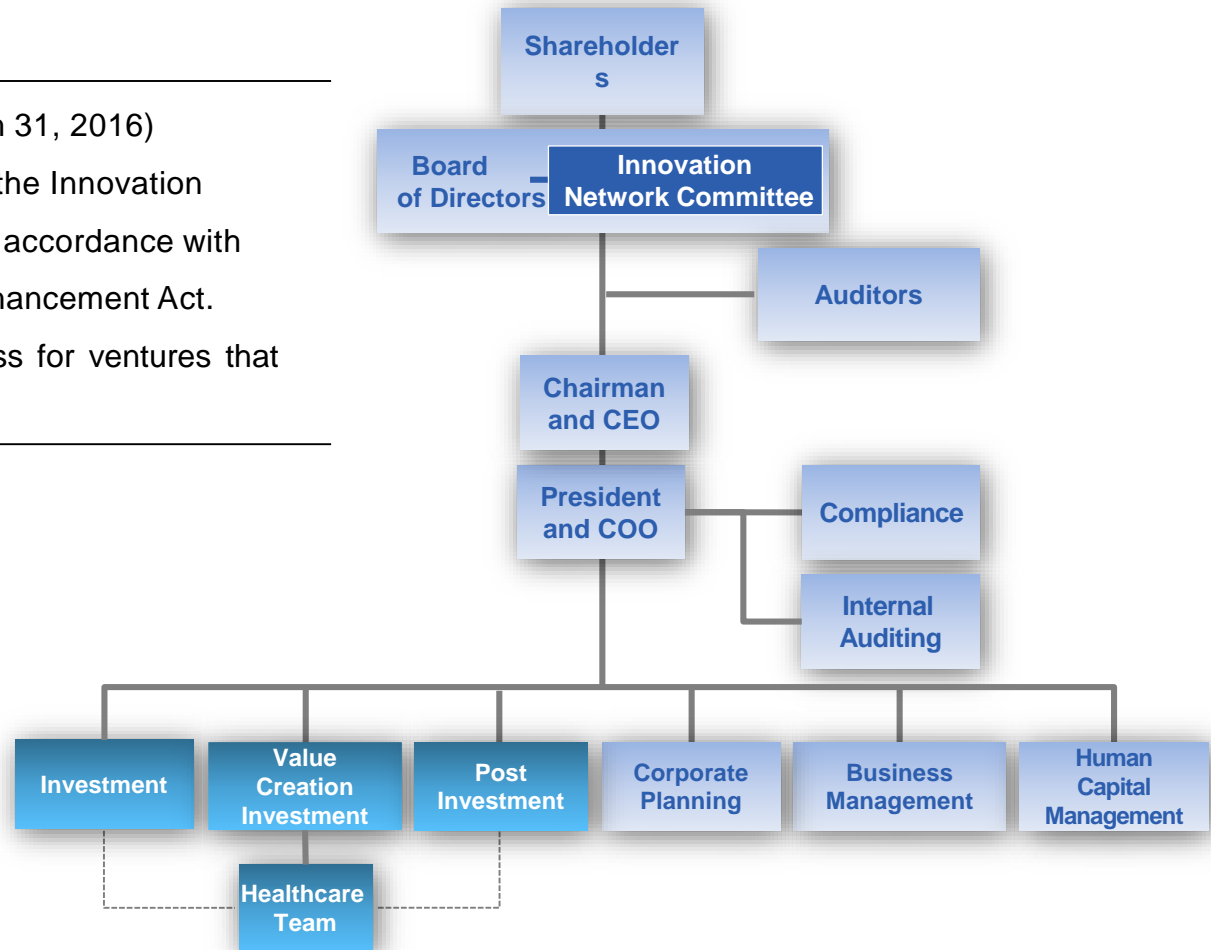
n 31, 2016)

the Innovation

accordance with

nancement Act.

ss for ventures that

Shareholder
s

Board of Directors

Innovation Network Committee

Auditors

Chairman and CEO

President and COO

Compliance

Internal Auditing

Investment

Value Creation Investment

Post Investment

Corporate Planning

Business Management

Human Capital Management

Healthcare Team